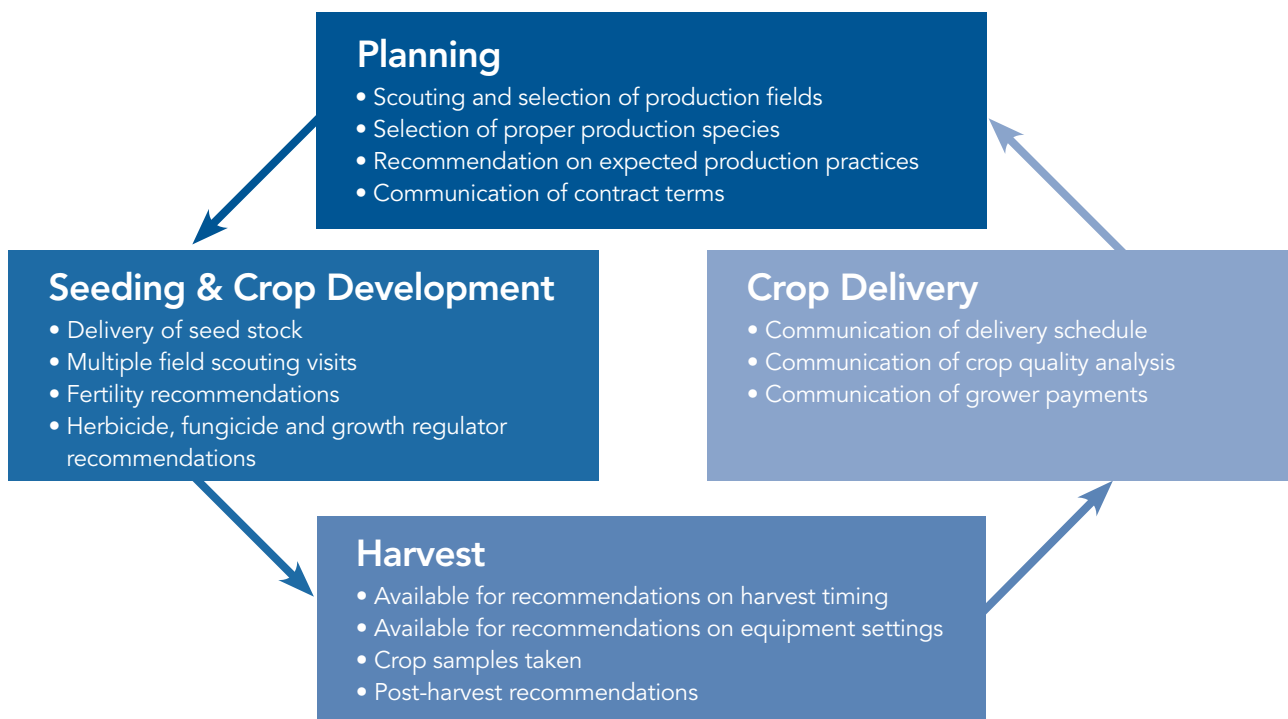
Planning
• Scouting and selection of production fields
• Selection of proper production species
• Recommendation on expected production practices
• Communication of contract terms

Seeding & Crop Development
• Delivery of seed stock
• Multiple field scouting visits
• Fertility recommendations
• Herbicide, fungicide and growth regulator recommendations

Crop Delivery
• Communication of delivery schedule
• Communication of crop quality analysis
• Communication of grower payments

Harvest
• Available for recommendations on harvest timing
• Available for recommendations on equipment settings
• Crop samples taken
• Post-harvest recommendations